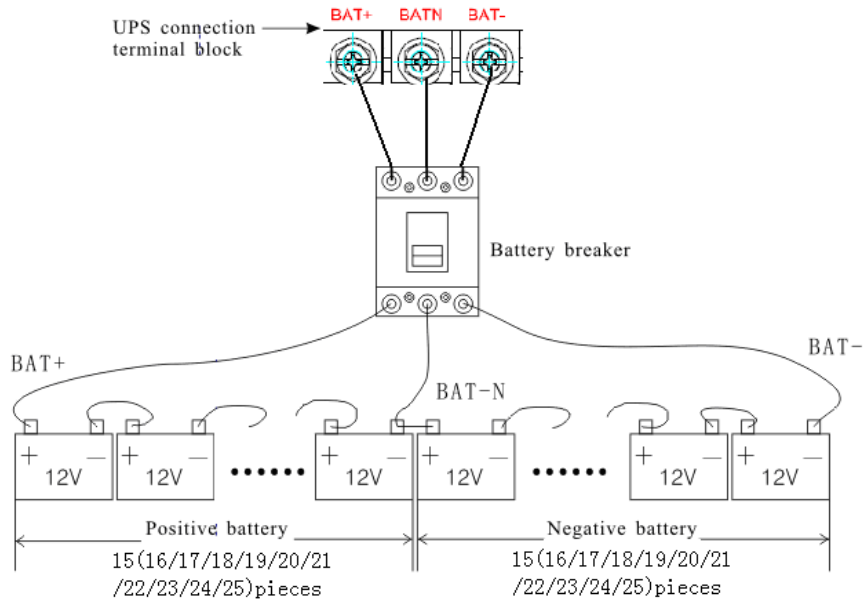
UPS connection terminal block

BAT+ BATN BAT-

Battery breaker

BAT+

BAT-N

BAT-

+ — 12V
+ — 12V
+ — 12V
+ — 12V
+ — 12V
+ — 12V
+ — 12V

Positive battery
15(16/17/18/19/20/21 /22/23/24/25)pieces

Negative battery
15(16/17/18/19/20/21 /22/23/24/25)pieces